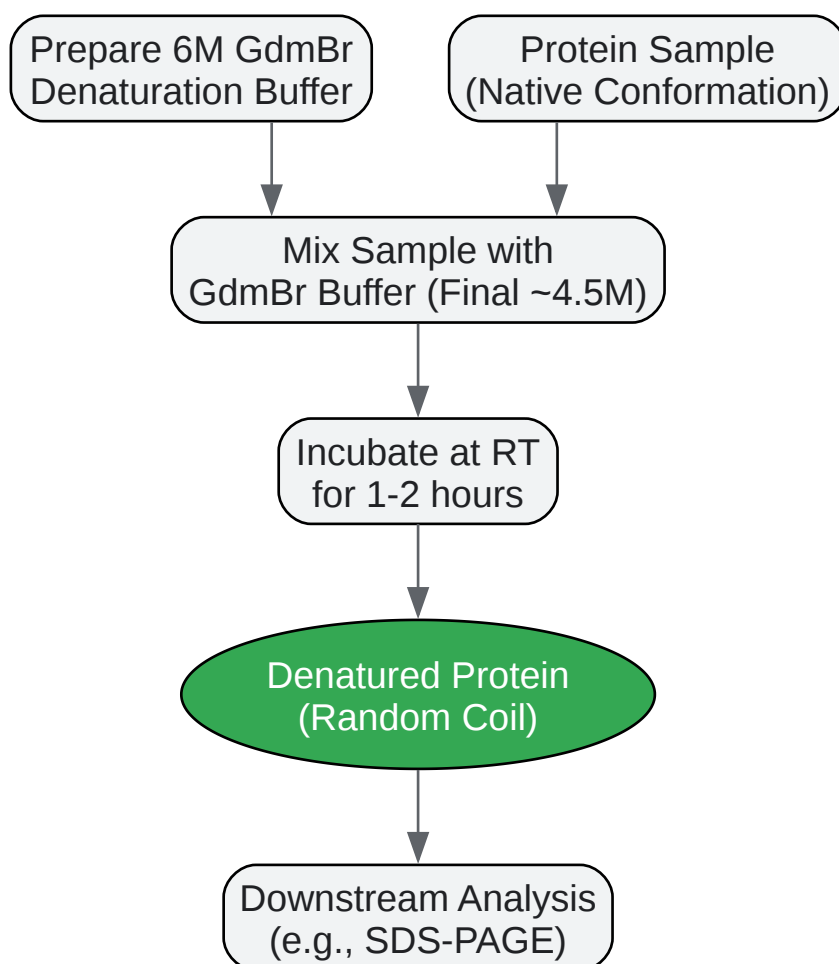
Prepare 6M GdmBr Denaturation Buffer

Protein Sample (Native Conformation)

Mix Sample with GdmBr Buffer (Final ~4.5M)

Incubate at RT for 1-2 hours

Denatured Protein (Random Coil)

Downstream Analysis (e.g., SDS-PAGE)